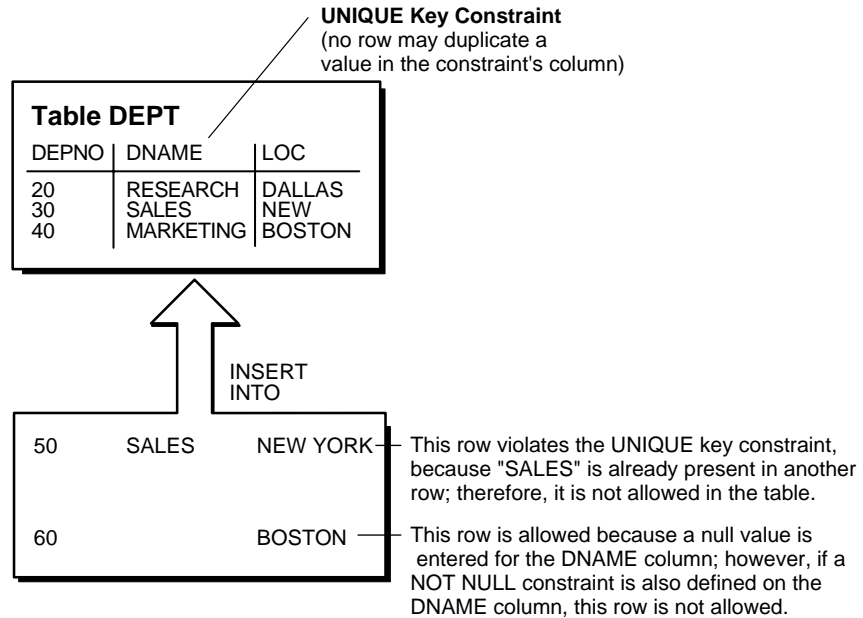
**UNIQUE Key Constraint**
(no row may duplicate a value in the constraint's column)

**Table DEPT**

| DEPNO | DNAME | LOC |
|---|---|---|
| 20 | RESEARCH | DALLAS |
| 30 | SALES | NEW |
| 40 | MARKETING | BOSTON |

INSERT INTO

| | | |
|---|---|---|
| 50 | SALES | NEW YORK |
| 60 | | BOSTON |

This row violates the UNIQUE key constraint, because "SALES" is already present in another row; therefore, it is not allowed in the table.

This row is allowed because a null value is entered for the DNAME column; however, if a NOT NULL constraint is also defined on the DNAME column, this row is not allowed.